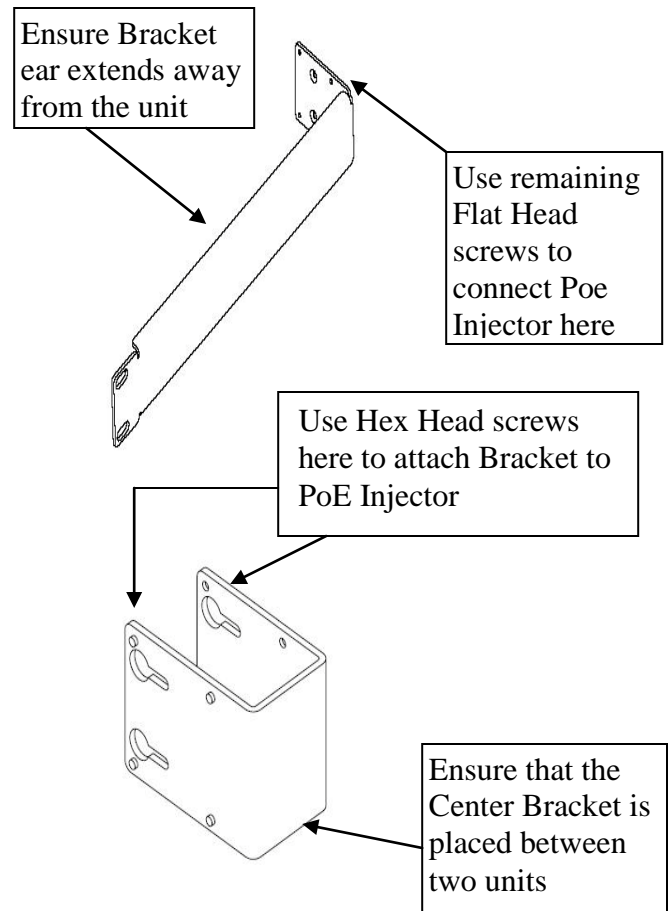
Ensure Bracket ear extends away from the unit

Use remaining Flat Head screws to connect Poe Injector here

Use Hex Head screws here to attach Bracket to PoE Injector

Ensure that the Center Bracket is placed between two units